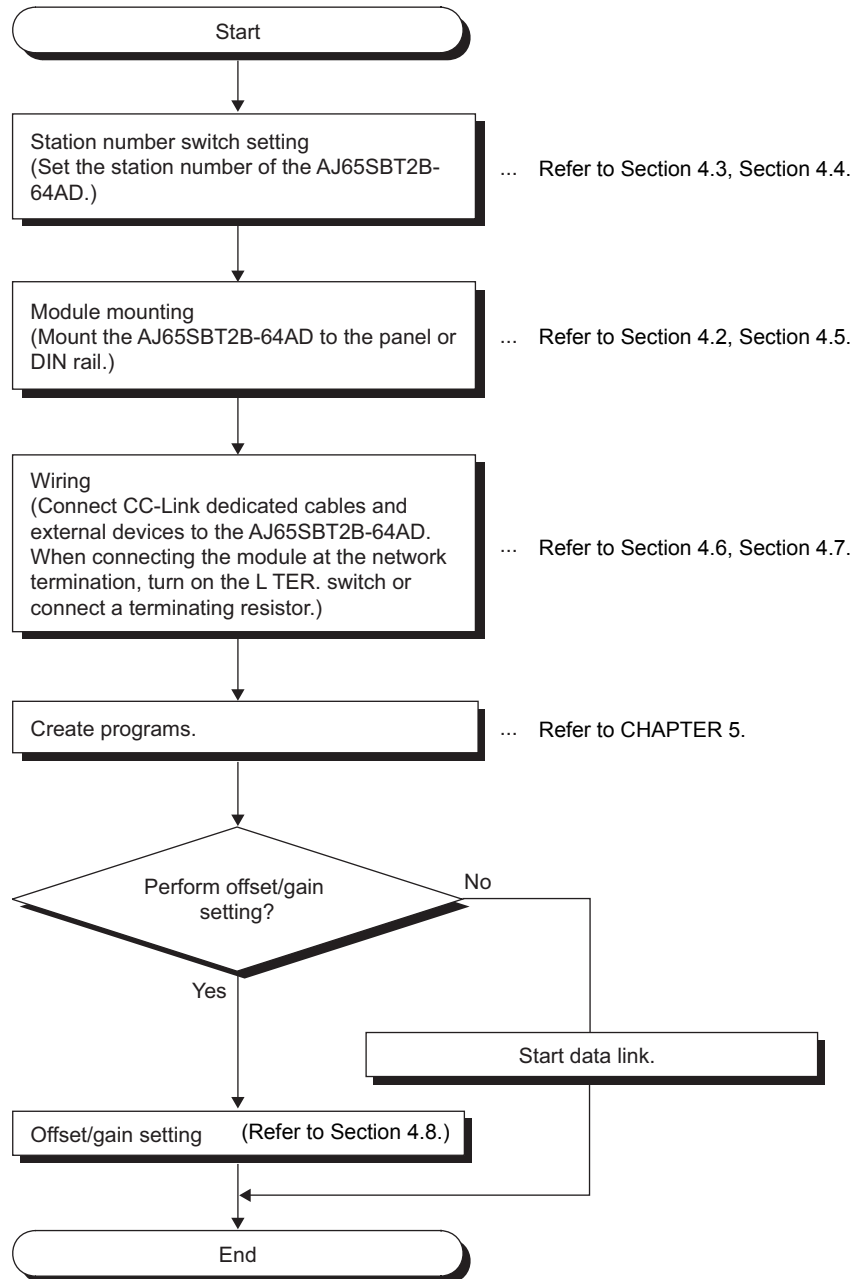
Start

Station number switch setting
(Set the station number of the AJ65SBT2B-64AD.)

... Refer to Section 4.3, Section 4.4.

Module mounting
(Mount the AJ65SBT2B-64AD to the panel or DIN rail.)

... Refer to Section 4.2, Section 4.5.

Wiring
(Connect CC-Link dedicated cables and external devices to the AJ65SBT2B-64AD. When connecting the module at the network termination, turn on the L TER. switch or connect a terminating resistor.)

... Refer to Section 4.6, Section 4.7.

Create programs.

... Refer to CHAPTER 5.

Perform offset/gain setting?

No

Yes

Start data link.

Offset/gain setting (Refer to Section 4.8.)

End